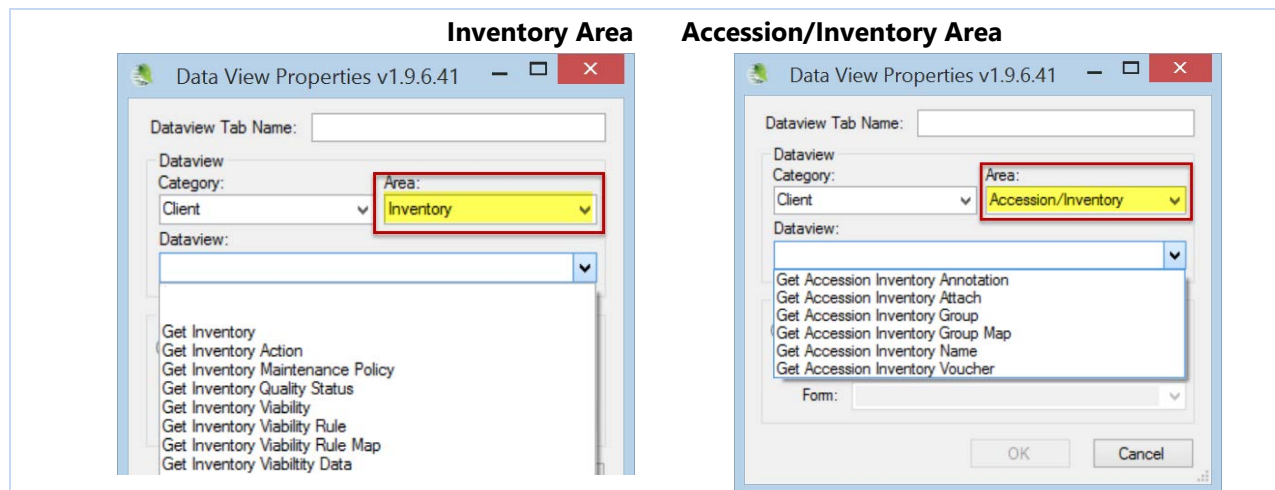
Inventory Area

Data View Properties v1.9.6.41

Dataview Tab Name:

Dataview
Category:
Client
Area:
Inventory
Dataview:

Get Inventory
Get Inventory Action
Get Inventory Maintenance Policy
Get Inventory Quality Status
Get Inventory Viability
Get Inventory Viability Rule
Get Inventory Viability Rule Map
Get Inventory Viabiltity Data

Accession/Inventory Area

Data View Properties v1.9.6.41

Dataview Tab Name:

Dataview
Category:
Client
Area:
Accession/Inventory
Dataview:

Get Accession Inventory Annotation
Get Accession Inventory Attach
Get Accession Inventory Group
Get Accession Inventory Group Map
Get Accession Inventory Name
Get Accession Inventory Voucher

Form:

OK
Cancel